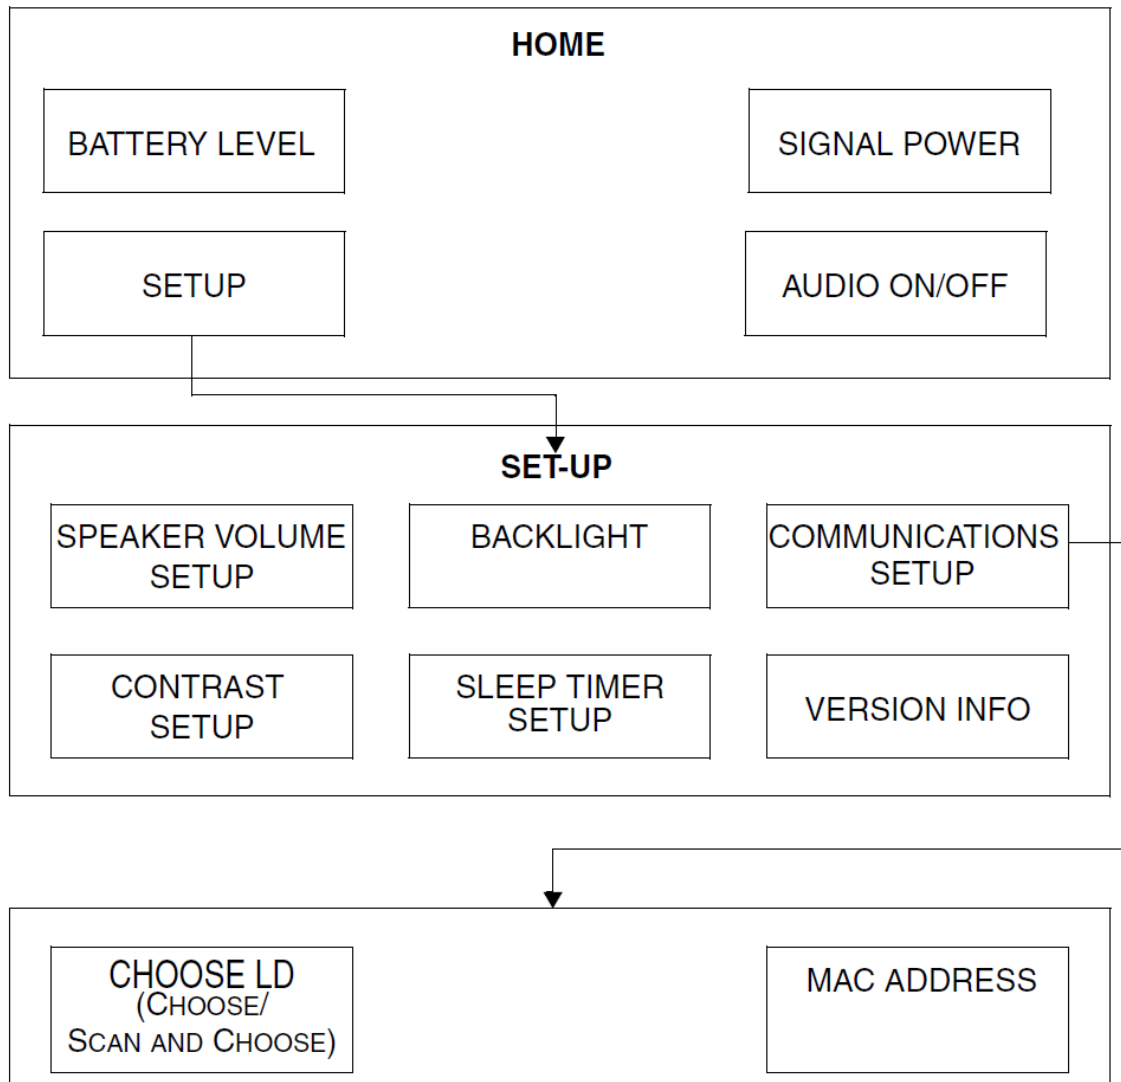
HOME

BATTERY LEVEL

SIGNAL POWER

SETUP

AUDIO ON/OFF

SET-UP

SPEAKER VOLUME SETUP

BACKLIGHT

COMMUNICATIONS SETUP

CONTRAST SETUP

SLEEP TIMER SETUP

VERSION INFO

CHOOSE LD (CHOOSE/ SCAN AND CHOOSE)

MAC ADDRESS